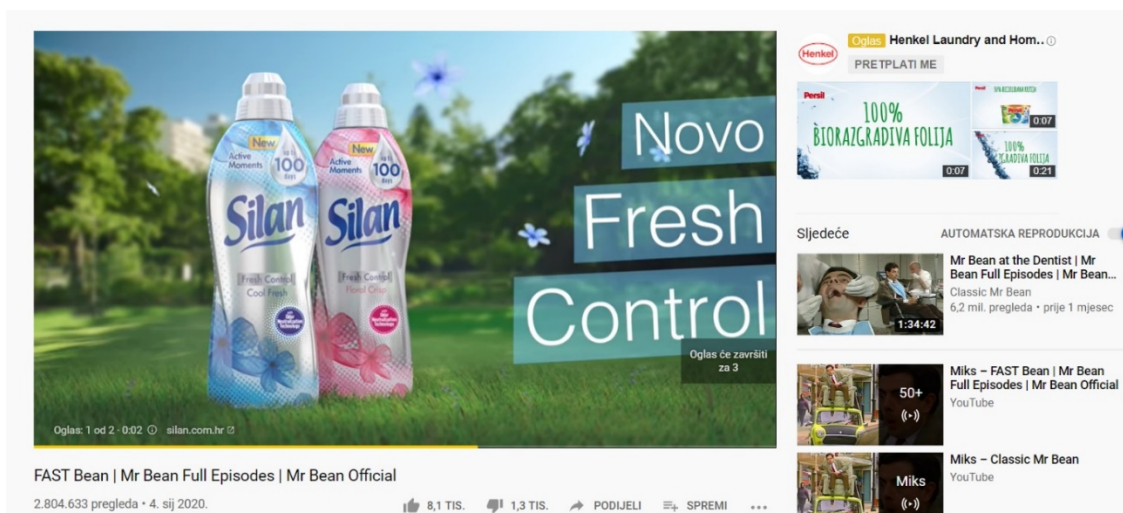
New
Active Moments
100 dni
Silan
Fresh Control
Cool Fresh

New
Active Moments
100 dni
Silan
Fresh Control
Floral Crisp

Novo
Fresh
Control

Oglas će završiti za 3

Oglas: 1 od 2 · 0:02 ⓘ silan.com.hr

FAST Bean | Mr Bean Full Episodes | Mr Bean Official
2.804.633 pregleda • 4. sij 2020.
8,1 TIS. 1,3 TIS. PODIJELI SPREMI ...

Henkel
Oglas Henkel Laundry and Hom..
PRETPLATI ME

Persil
100%
BIORAZGRADIVA FOLIJA
0:07
0:07
100%
RAZGRADIVA FOLIJA
0:21

Sljedeće
AUTOMATSKA REPRODUKCIJA

Mr Bean at the Dentist | Mr Bean Full Episodes | Mr Bean...
Classic Mr Bean
6,2 mil. pregleda • prije 1 mjesec
1:34:42

Miks – FAST Bean | Mr Bean Full Episodes | Mr Bean Official
YouTube
50+

Miks – Classic Mr Bean
YouTube
Miks